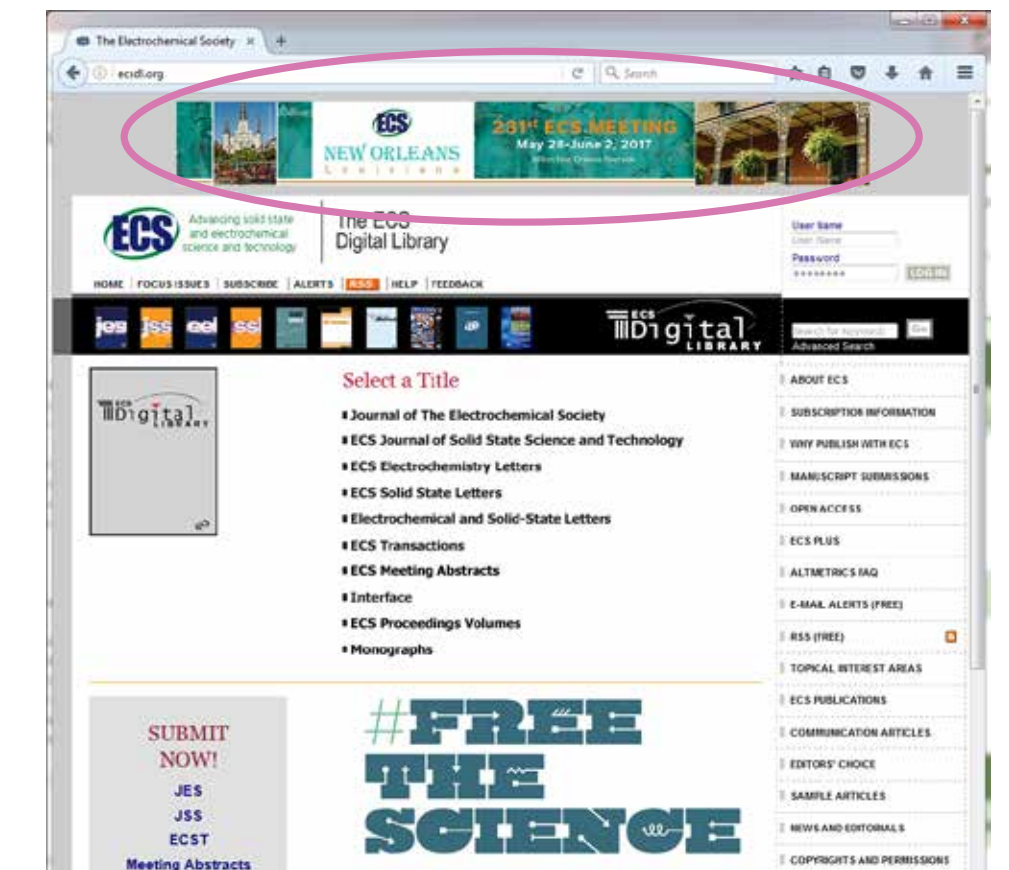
The Electrochemical Society ×

ecsdl.org

Search

ECS NEW ORLEANS Louisiana

231st ECS MEETING May 28–June 2, 2017 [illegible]

ECS Advancing solid state and electrochemical science and technology

The ECS Digital Library

User Name

User Name

Password

••••••••

LOG IN

HOME | FOCUS ISSUES | SUBSCRIBE | ALERTS | RSS | HELP | FEEDBACK

jes jss eel ssl

ECS Digital LIBRARY

Search for Keywords Go

Advanced Search

ECS Digital LIBRARY

Select a Title

Journal of The Electrochemical Society

ECS Journal of Solid State Science and Technology

ECS Electrochemistry Letters

ECS Solid State Letters

Electrochemical and Solid-State Letters

ECS Transactions

ECS Meeting Abstracts

Interface

ECS Proceedings Volumes

Monographs

ABOUT ECS

SUBSCRIPTION INFORMATION

WHY PUBLISH WITH ECS

MANUSCRIPT SUBMISSIONS

OPEN ACCESS

ECS PLUS

ALTMETRICS FAQ

E-MAIL ALERTS (FREE)

RSS (FREE)

TOPICAL INTEREST AREAS

ECS PUBLICATIONS

COMMUNICATION ARTICLES

EDITORS' CHOICE

SAMPLE ARTICLES

NEWS AND EDITORIALS

COPYRIGHTS AND PERMISSIONS

SUBMIT NOW!

JES

JSS

ECST

Meeting Abstracts

#FREE THE SCIENCE